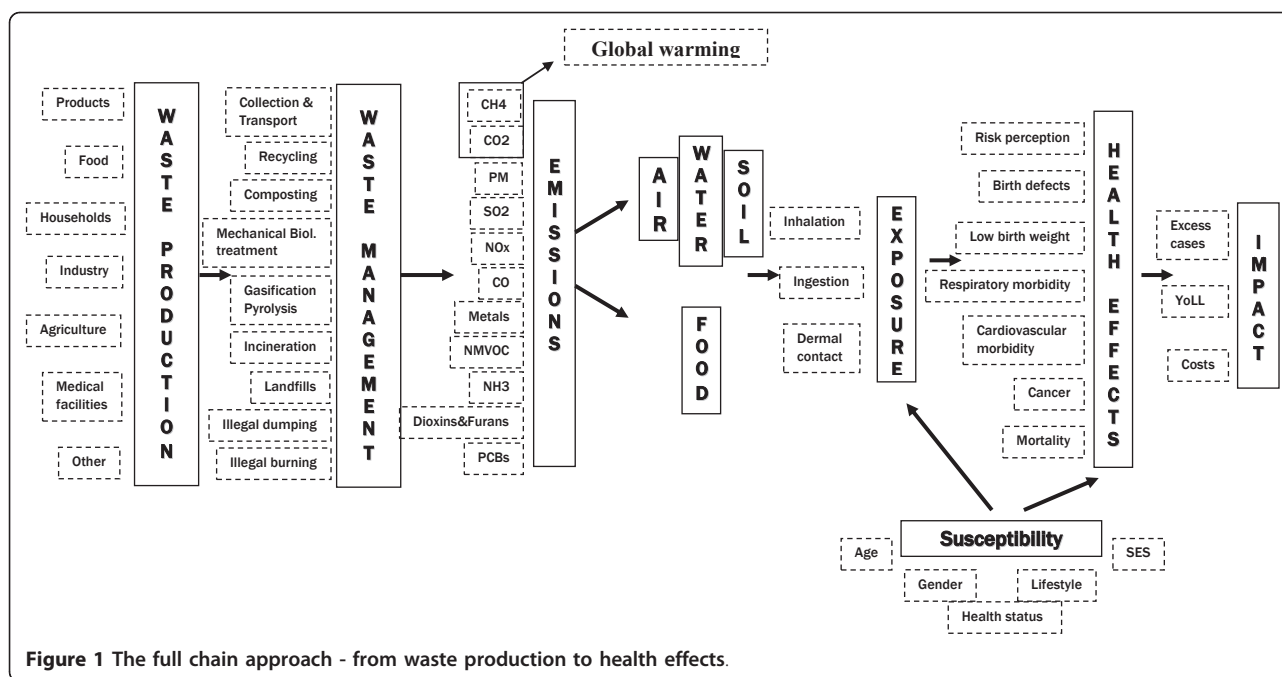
Global warming

Products

Food

Households

Industry

Agriculture

Medical facilities

Other

WASTE PRODUCTION

Collection & Transport

Recycling

Composting

Mechanical Biol. treatment

Gasification Pyrolysis

Incineration

Landfills

Illegal dumping

Illegal burning

WASTE MANAGEMENT

CH4

CO2

PM

SO2

NOx

CO

Metals

NMVOC

NH3

Dioxins&Furans

PCBs

EMISSIONS

AIR

WATER

SOIL

FOOD

Inhalation

Ingestion

Dermal contact

EXPOSURE

Risk perception

Birth defects

Low birth weight

Respiratory morbidity

Cardiovascular morbidity

Cancer

Mortality

HEALTH EFFECTS

Excess cases

YoLL

Costs

IMPACT

Susceptibility

Age

SES

Gender

Lifestyle

Health status

Figure 1 The full chain approach - from waste production to health effects.